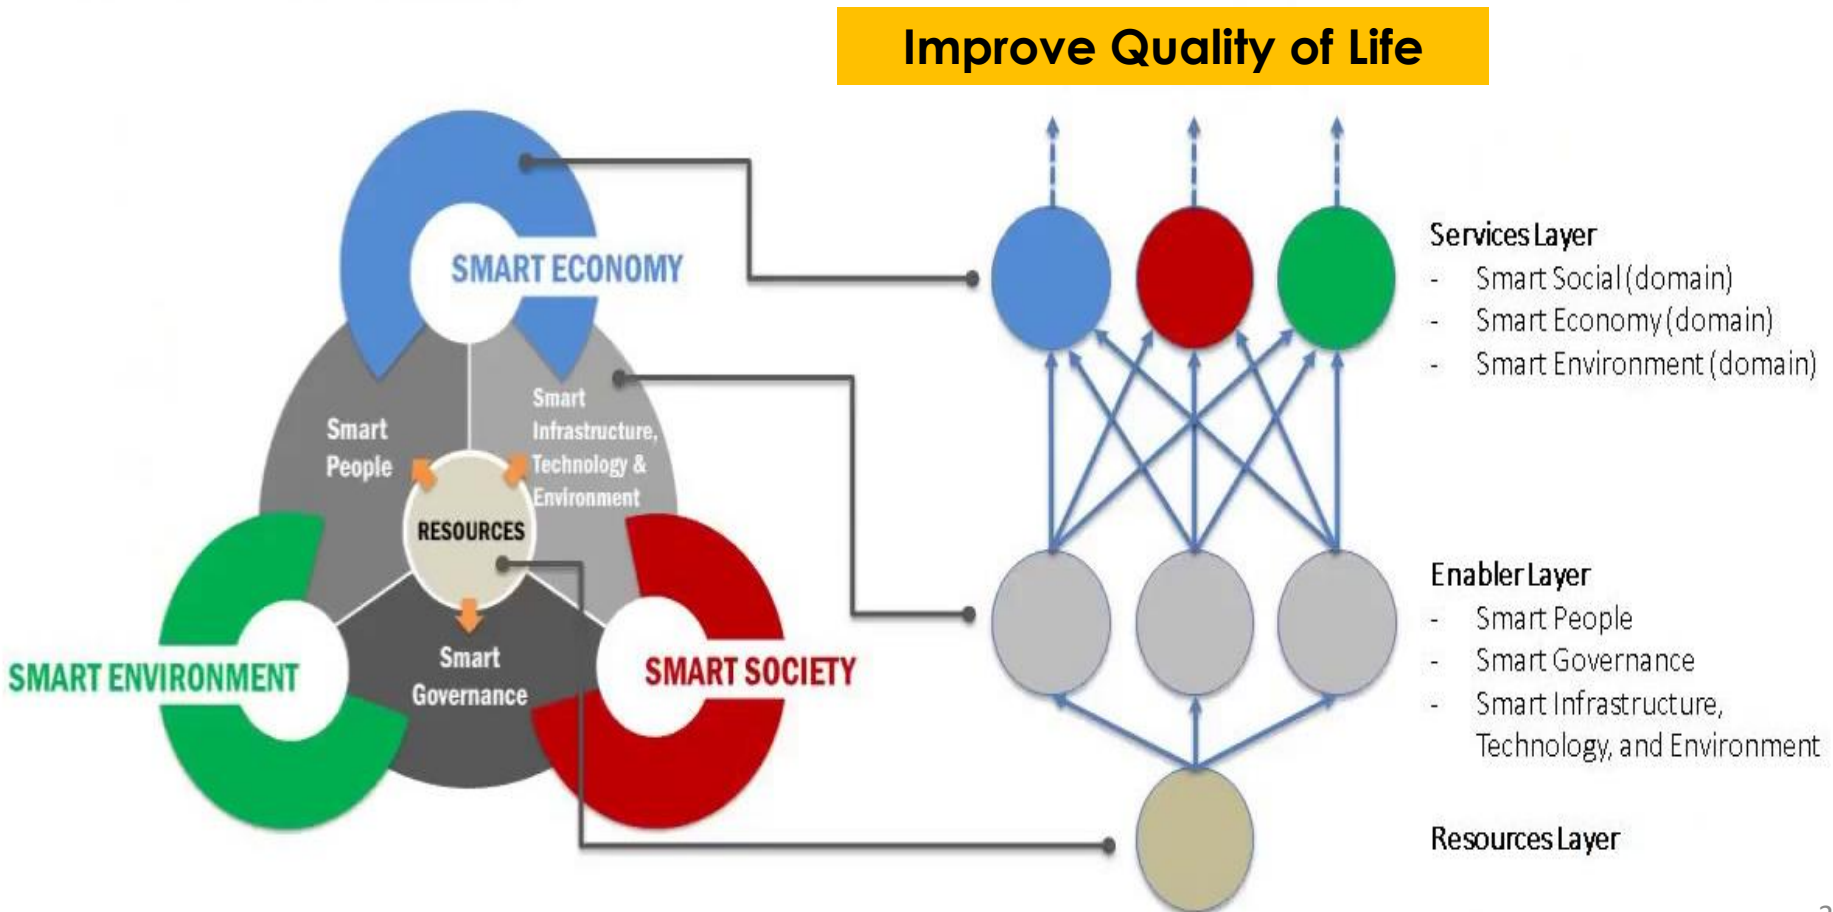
Improve Quality of Life

SMART ECONOMY

Smart People

Smart Infrastructure, Technology & Environment

RESOURCES

Smart Governance

SMART ENVIRONMENT

SMART SOCIETY

Services Layer
- Smart Social (domain)
- Smart Economy (domain)
- Smart Environment (domain)

Enabler Layer
- Smart People
- Smart Governance
- Smart Infrastructure, Technology, and Environment

Resources Layer